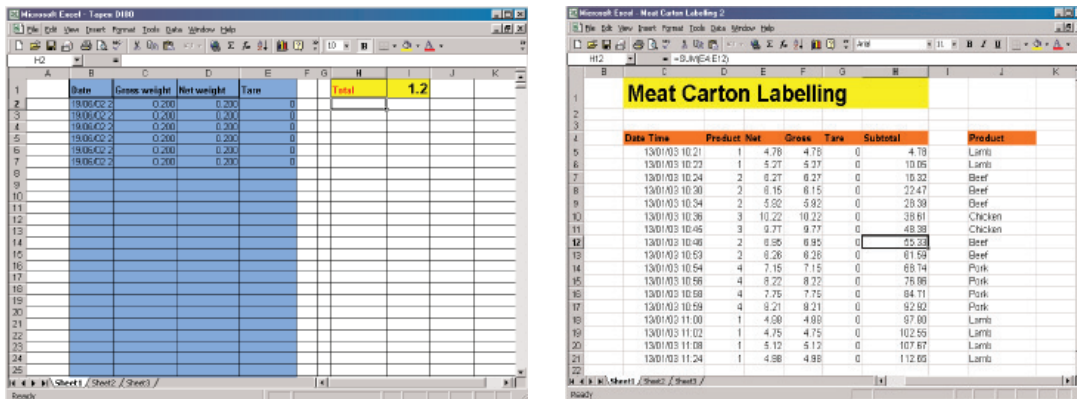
Microsoft Excel - Tapes 0180

File Edit View Insert Format Tools Data Window Help

H2

| | A | B | C | D | E | F | G | H | I | J | K |
|---|---|---|---|---|---|---|---|---|---|---|---|
| 1 | | Date | Gross weight | Net weight | Tare | | | Total | 1.2 | | |
| 2 | | 19/06/02 2 | 0.200 | 0.200 | 0 | | | | | | |
| 3 | | 19/06/02 2 | 0.200 | 0.200 | 0 | | | | | | |
| 4 | | 19/06/02 2 | 0.200 | 0.200 | 0 | | | | | | |
| 5 | | 19/06/02 2 | 0.200 | 0.200 | 0 | | | | | | |
| 6 | | 19/06/02 2 | 0.200 | 0.200 | 0 | | | | | | |
| 7 | | 19/06/02 2 | 0.200 | 0.200 | 0 | | | | | | |

Sheet1 / Sheet2 / Sheet3 /

Ready

Microsoft Excel - Meat Carton Labelling 2

File Edit View Insert Format Tools Data Window Help

Arial 11 B I U

H12 = =SUM(E4:E12)

Meat Carton Labelling

| | C | D | E | F | G | H | I | J |
|---|---|---|---|---|---|---|---|---|
| 4 | Date Time | Product | Net | Gross | Tare | Subtotal | | Product |
| 5 | 13/01/03 10:21 | 1 | 4.78 | 4.78 | 0 | 4.78 | | Lamb |
| 6 | 13/01/03 10:22 | 1 | 5.27 | 5.27 | 0 | 10.05 | | Lamb |
| 7 | 13/01/03 10:24 | 2 | 6.27 | 6.27 | 0 | 16.32 | | Beef |
| 8 | 13/01/03 10:30 | 2 | 6.15 | 6.15 | 0 | 22.47 | | Beef |
| 9 | 13/01/03 10:34 | 2 | 5.92 | 5.92 | 0 | 28.39 | | Beef |
| 10 | 13/01/03 10:36 | 3 | 10.22 | 10.22 | 0 | 38.61 | | Chicken |
| 11 | 13/01/03 10:45 | 3 | 9.77 | 9.77 | 0 | 48.38 | | Chicken |
| 12 | 13/01/03 10:46 | 2 | 6.95 | 6.95 | 0 | 55.33 | | Beef |
| 13 | 13/01/03 10:53 | 2 | 6.26 | 6.26 | 0 | 61.59 | | Beef |
| 14 | 13/01/03 10:54 | 4 | 7.15 | 7.15 | 0 | 68.74 | | Pork |
| 15 | 13/01/03 10:56 | 4 | 8.22 | 8.22 | 0 | 76.96 | | Pork |
| 16 | 13/01/03 10:58 | 4 | 7.75 | 7.75 | 0 | 84.71 | | Pork |
| 17 | 13/01/03 10:59 | 4 | 8.21 | 8.21 | 0 | 92.92 | | Pork |
| 18 | 13/01/03 11:00 | 1 | 4.98 | 4.98 | 0 | 97.90 | | Lamb |
| 19 | 13/01/03 11:02 | 1 | 4.75 | 4.75 | 0 | 102.55 | | Lamb |
| 20 | 13/01/03 11:08 | 1 | 5.12 | 5.12 | 0 | 107.67 | | Lamb |
| 21 | 13/01/03 11:24 | 1 | 4.98 | 4.98 | 0 | 112.65 | | Lamb |

Sheet1 / Sheet2 / Sheet3 /

Point